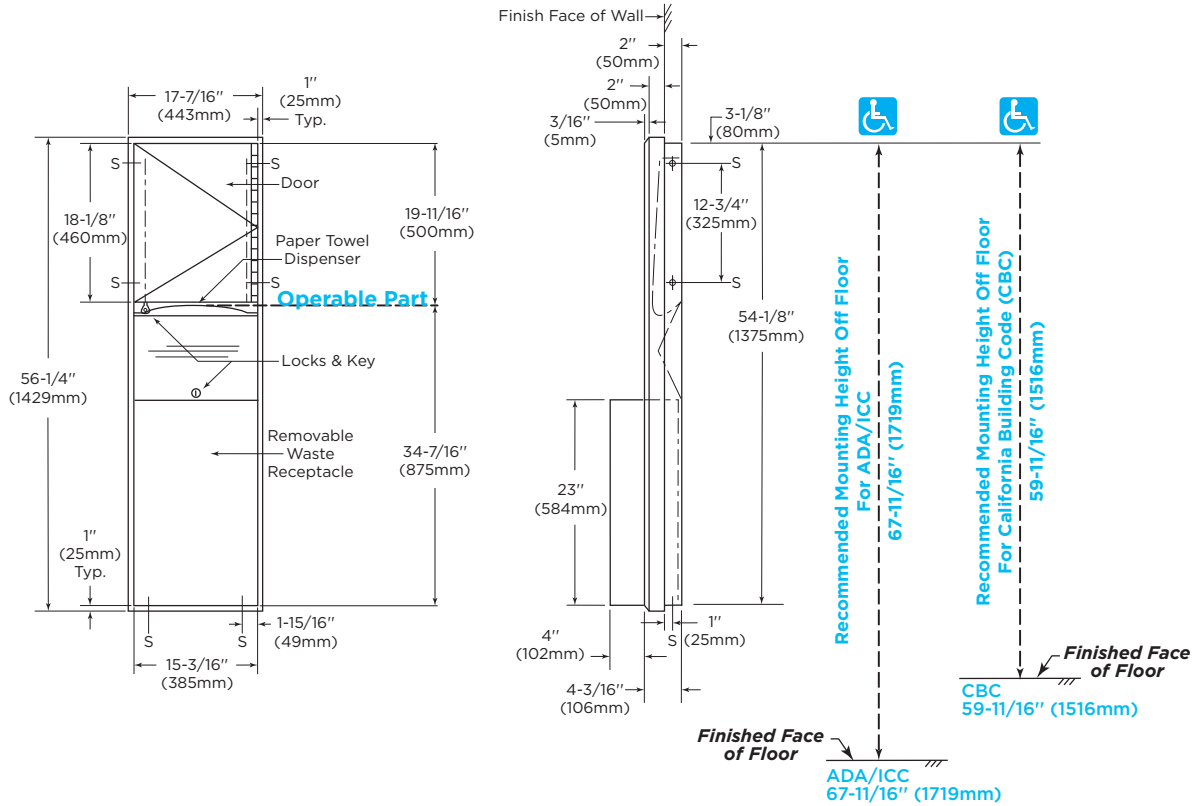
17-7/16''
(443mm)

1''
(25mm)
Typ.

S
S
Door

18-1/8''
(460mm)

19-11/16''
(500mm)

Paper Towel
Dispenser

S
S

Operable Part

Locks & Key

56-1/4''
(1429mm)

Removable
Waste
Receptacle

34-7/16''
(875mm)

1''
(25mm)
Typ.

S
S

1-15/16''
(49mm)

15-3/16''
(385mm)

Finish Face of Wall

2''
(50mm)

2''
(50mm)

3/16''
(5mm)

3-1/8''
(80mm)

S

12-3/4''
(325mm)

S

54-1/8''
(1375mm)

23''
(584mm)

4''
(102mm)

S

1''
(25mm)

4-3/16''
(106mm)

Finished Face
of Floor

Recommended Mounting Height Off Floor
For ADA/ICC
67-11/16'' (1719mm)

ADA/ICC
67-11/16'' (1719mm)

Recommended Mounting Height Off Floor
For California Building Code (CBC)
59-11/16'' (1516mm)

Finished Face
of Floor

CBC
59-11/16'' (1516mm)